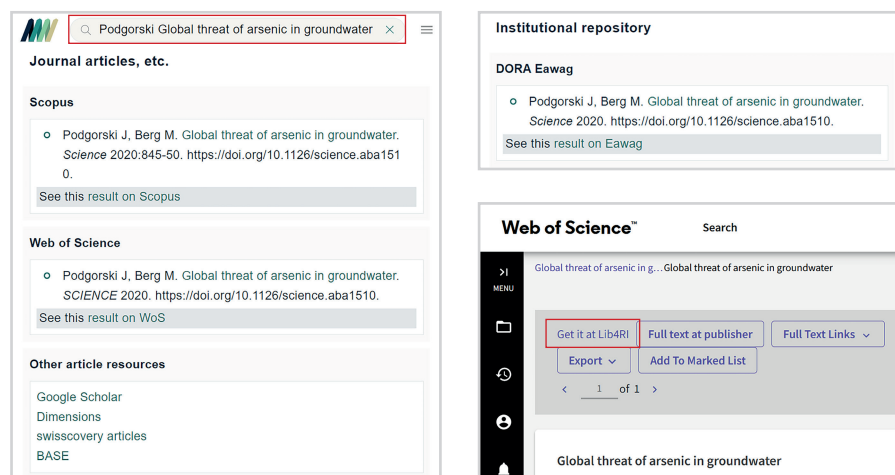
Podgorski Global threat of arsenic in groundwater

Journal articles, etc.

Scopus

Podgorski J, Berg M. Global threat of arsenic in groundwater. *Science* 2020:845-50. https://doi.org/10.1126/science.aba1510.

See this result on Scopus

Web of Science

Podgorski J, Berg M. Global threat of arsenic in groundwater. *SCIENCE* 2020. https://doi.org/10.1126/science.aba1510.

See this result on WoS

Other article resources

Google Scholar
Dimensions
swisscovery articles
BASE

Institutional repository

DORA Eawag

Podgorski J, Berg M. Global threat of arsenic in groundwater. *Science* 2020. https://doi.org/10.1126/science.aba1510.

See this result on Eawag

Web of Science™

Search

MENU

Global threat of arsenic in g... Global threat of arsenic in groundwater

Get it at Lib4RI

Full text at publisher

Full Text Links

Export

Add To Marked List

1 of 1

Global threat of arsenic in groundwater